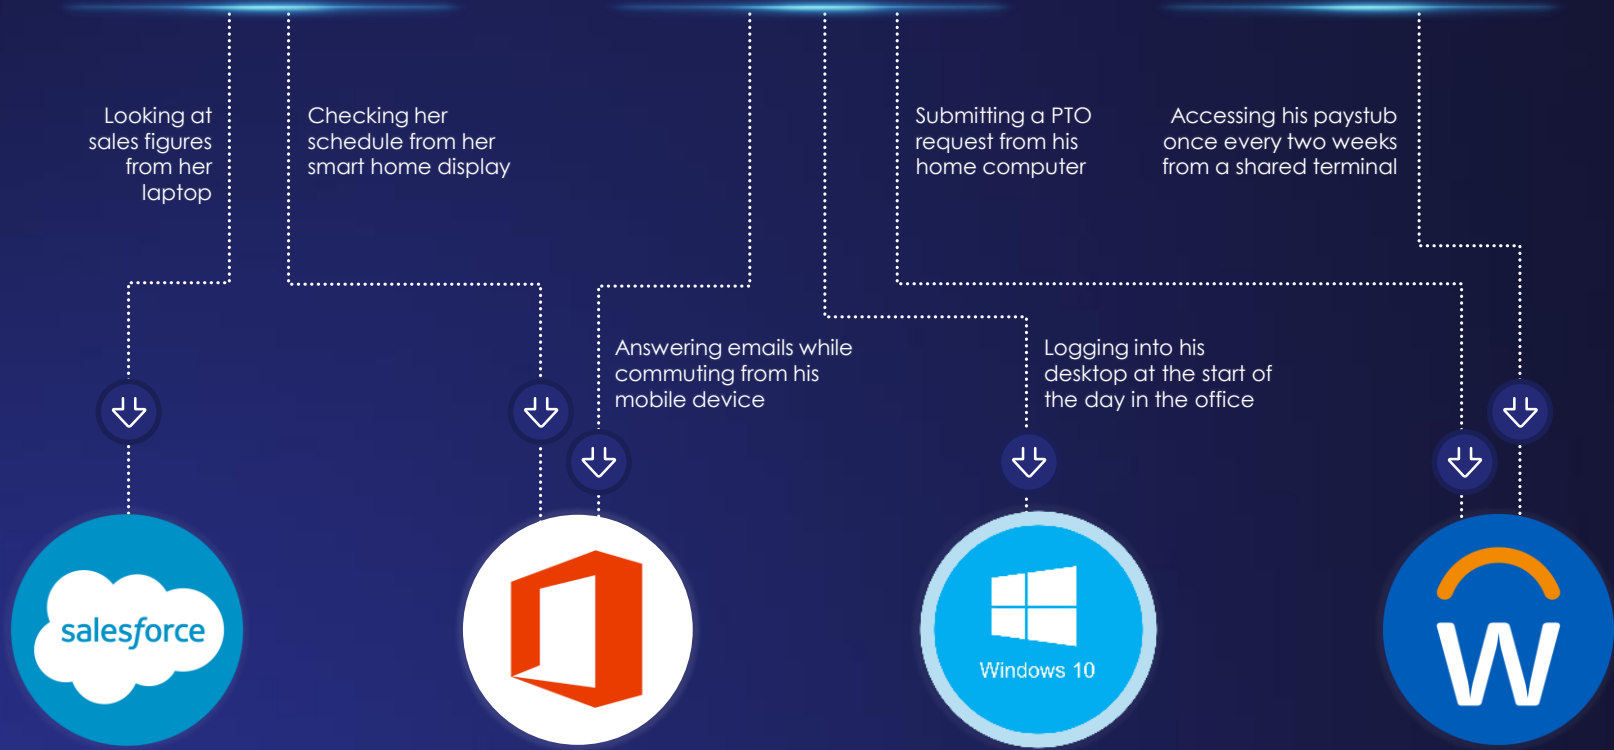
Looking at sales figures from her laptop

Checking her schedule from her smart home display

Submitting a PTO request from his home computer

Accessing his paystub once every two weeks from a shared terminal

Answering emails while commuting from his mobile device

Logging into his desktop at the start of the day in the office

salesforce

Windows 10

W